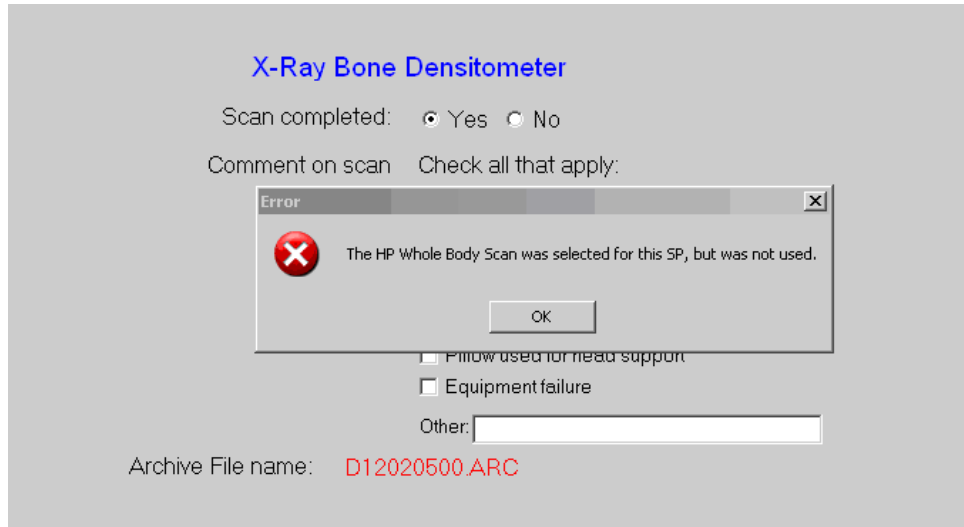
X-Ray Bone Densitometer

Scan completed: Yes No

Comment on scan Check all that apply:

Error

The HP Whole Body Scan was selected for this SP, but was not used.

OK

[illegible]

Equipment failure

Other:

Archive File name: D12020500.ARC